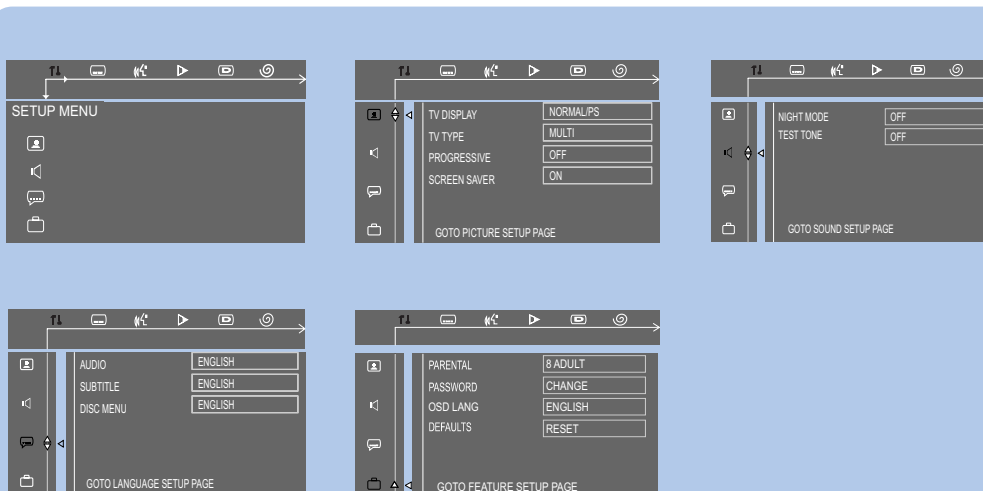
SETUP MENU

TV DISPLAY | NORMAL/PS
TV TYPE | MULTI
PROGRESSIVE | OFF
SCREEN SAVER | ON
GOTO PICTURE SETUP PAGE

NIGHT MODE | OFF
TEST TONE | OFF
GOTO SOUND SETUP PAGE

AUDIO | ENGLISH
SUBTITLE | ENGLISH
DISC MENU | ENGLISH
GOTO LANGUAGE SETUP PAGE

PARENTAL | 8 ADULT
PASSWORD | CHANGE
OSD LANG | ENGLISH
DEFAULTS | RESET
GOTO FEATURE SETUP PAGE